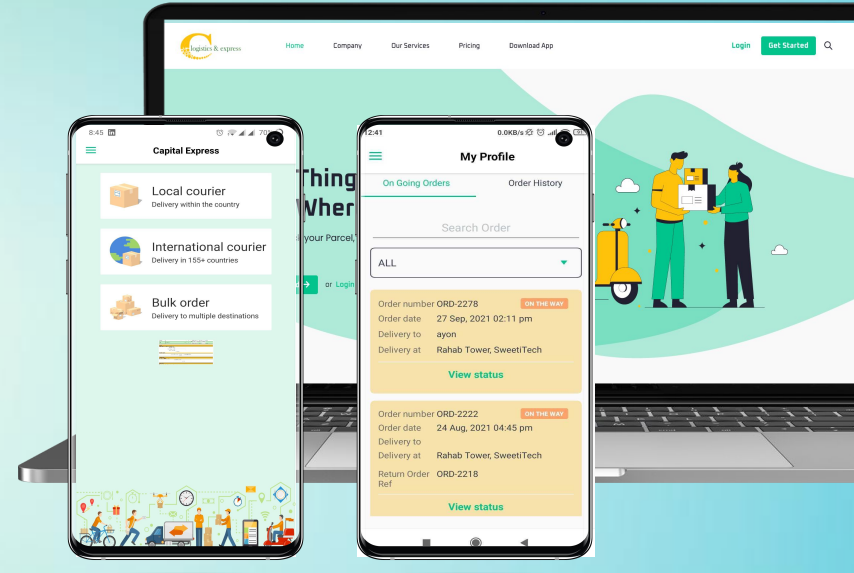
C logistics & express

Home Company Our Services Pricing Download App

Login Get Started

Thing
Wher
your Parcel,

or Login

8:45

Capital Express

Local courier
Delivery within the country

International courier
Delivery in 155+ countries

Bulk order
Delivery to multiple destinations

12:41 0.0KB/s

My Profile

On Going Orders Order History

Search Order

ALL

Order number ORD-2278 ON THE WAY
Order date 27 Sep, 2021 02:11 pm
Delivery to ayon
Delivery at Rahab Tower, SweetiTech
View status

Order number ORD-2222 ON THE WAY
Order date 24 Aug, 2021 04:45 pm
Delivery to
Delivery at Rahab Tower, SweetiTech
Return Order Ref ORD-2218
View status